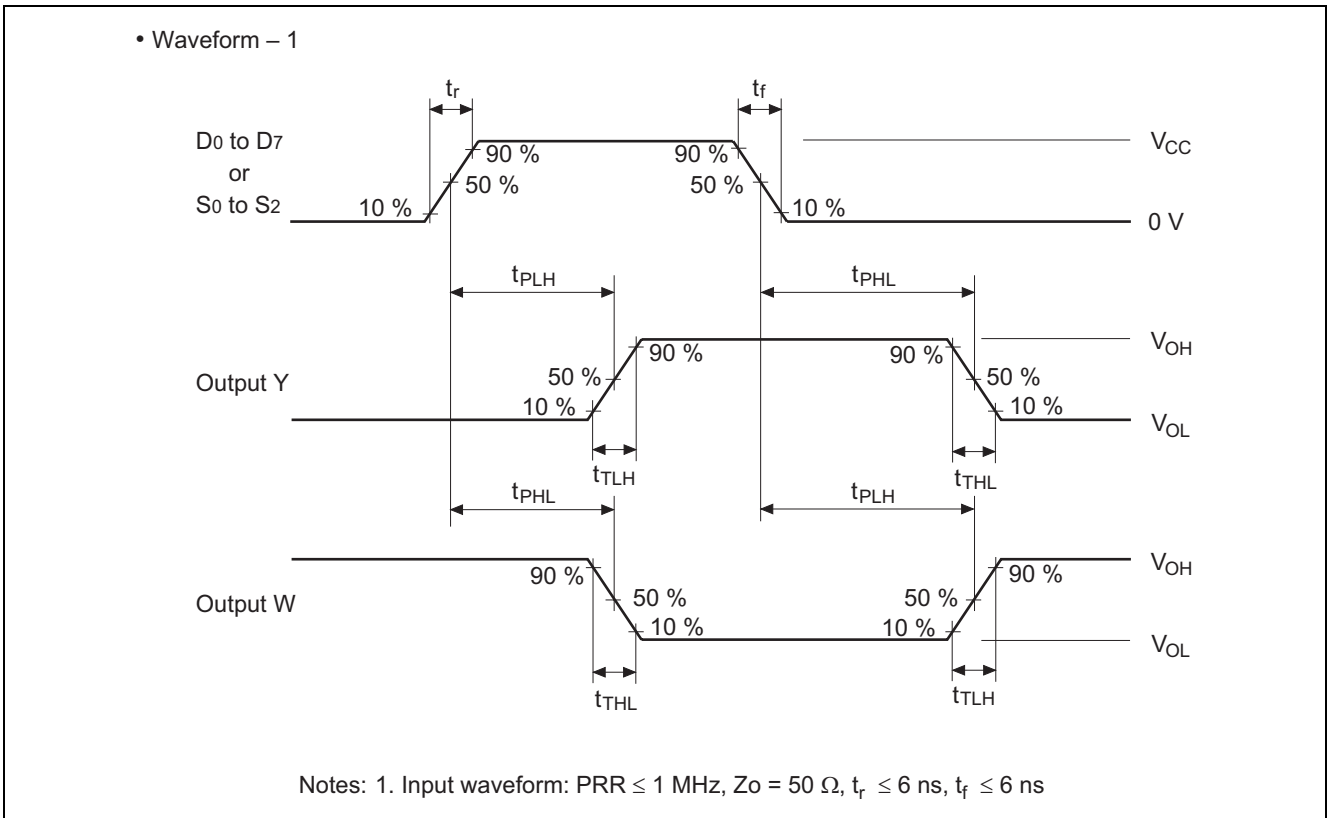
• Waveform – 1

$t_r$

$t_f$

D0 to D7 or S0 to S2

90 %

50 %

10 %

90 %

50 %

10 %

$V_{CC}$

0 V

$t_{PLH}$

$t_{PHL}$

Output Y

90 %

50 %

10 %

90 %

50 %

10 %

$V_{OH}$

$V_{OL}$

$t_{TLH}$

$t_{THL}$

$t_{PHL}$

$t_{PLH}$

Output W

90 %

50 %

10 %

50 %

10 %

90 %

$V_{OH}$

$V_{OL}$

$t_{THL}$

$t_{TLH}$

Notes: 1. Input waveform: PRR $\leq$ 1 MHz, Zo = 50 $\Omega$, $t_r$ $\leq$ 6 ns, $t_f$ $\leq$ 6 ns